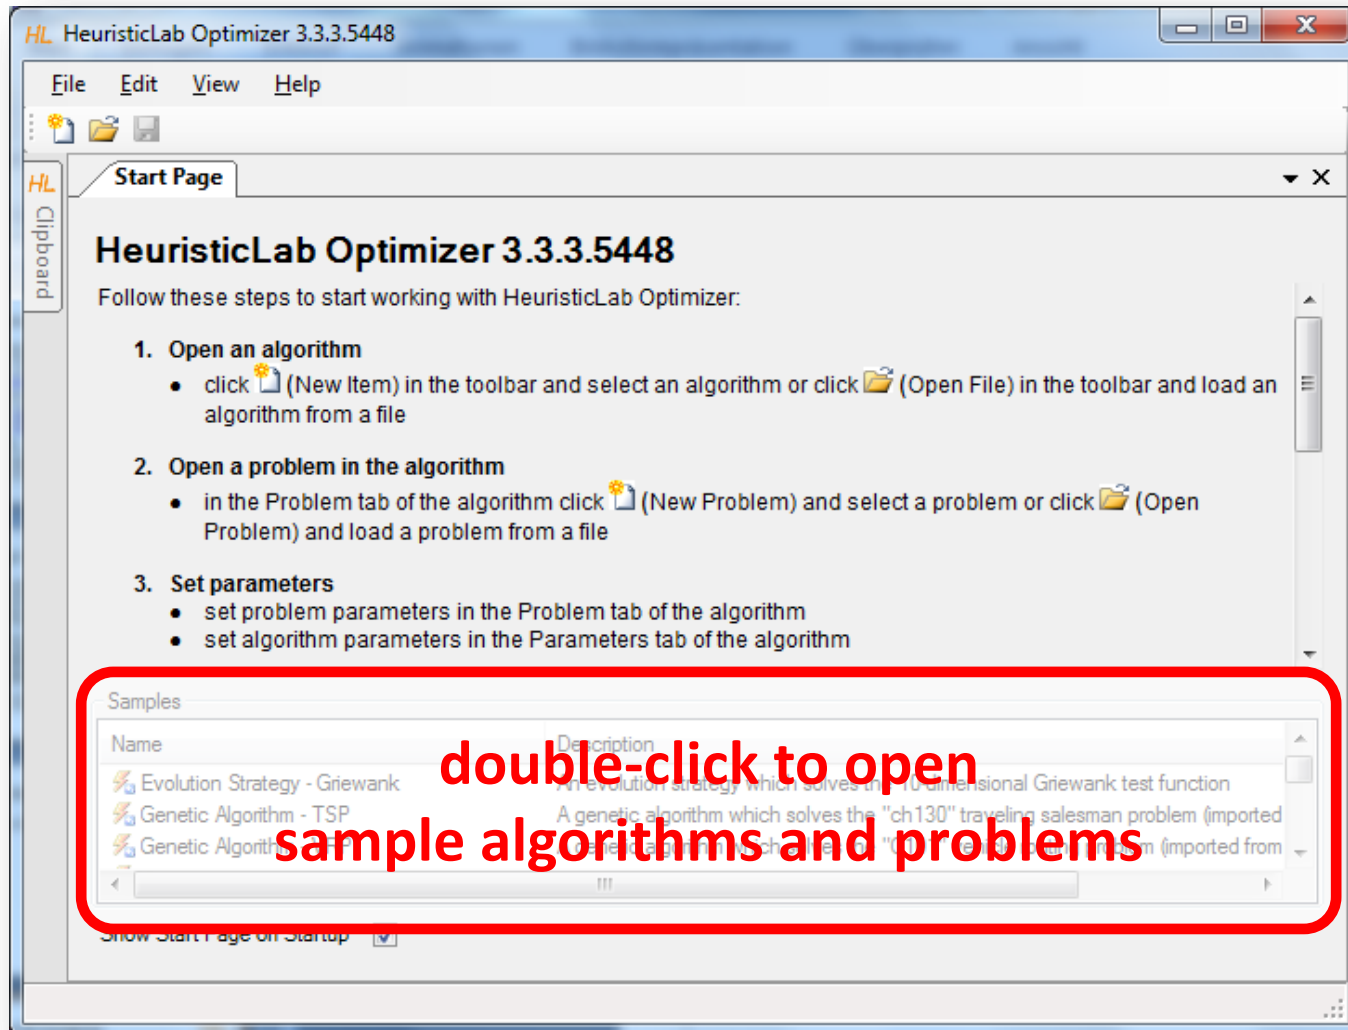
HL HeuristicLab Optimizer 3.3.3.5448

File Edit View Help

HL Clipboard

Start Page

HeuristicLab Optimizer 3.3.3.5448

Follow these steps to start working with HeuristicLab Optimizer:

1. Open an algorithm
- click (New Item) in the toolbar and select an algorithm or click (Open File) in the toolbar and load an algorithm from a file

2. Open a problem in the algorithm
- in the Problem tab of the algorithm click (New Problem) and select a problem or click (Open Problem) and load a problem from a file

3. Set parameters
- set problem parameters in the Problem tab of the algorithm
- set algorithm parameters in the Parameters tab of the algorithm

Samples

| Name | Description |
|---|---|
| Evolution Strategy - Griewank | An evolution strategy which solves the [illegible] dimensional Griewank test function |
| Genetic Algorithm - TSP | A genetic algorithm which solves the "ch130" traveling salesman problem (imported |
| Genetic Algorith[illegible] | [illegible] (imported from |

double-click to open
sample algorithms and problems

Show Start Page on Startup